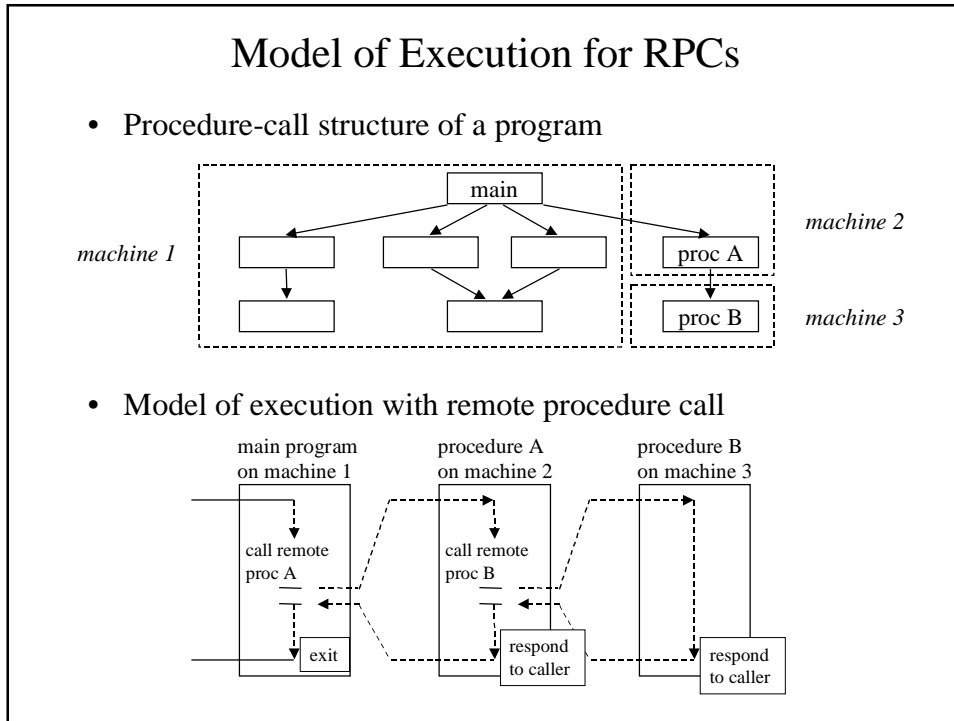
Model of Execution for RPCs

• Procedure-call structure of a program

main

machine 1

machine 2

proc A

proc B

machine 3

• Model of execution with remote procedure call

main program on machine 1

procedure A on machine 2

procedure B on machine 3

call remote proc A

call remote proc B

exit

respond to caller

respond to caller